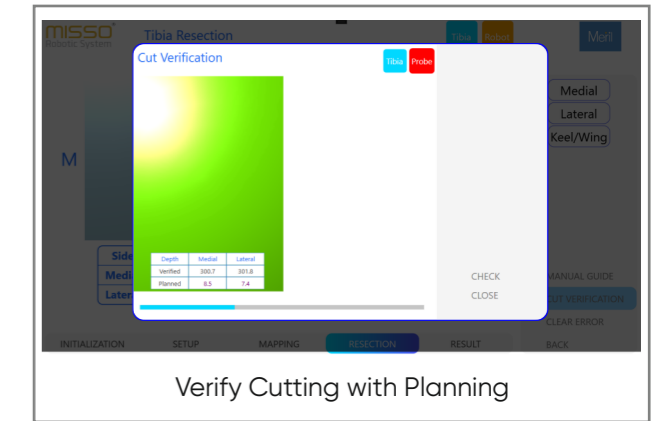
MISSO
Robotic System

Tibia Resection

Tibia Robot

Menu

Cut Verification

Tibia Probe

| Depth | Medial | Lateral |
|---|---|---|
| Verified | 300.7 | 301.8 |
| Planned | 8.5 | 7.4 |

CHECK
CLOSE

Medial
Lateral
Keel/Wing

M

Side
Medi
Later

MANUAL GUIDE
CUT VERIFICATION
CLEAR ERROR
BACK

INITIALIZATION SETUP MAPPING RESECTION RESULT

Verify Cutting with Planning